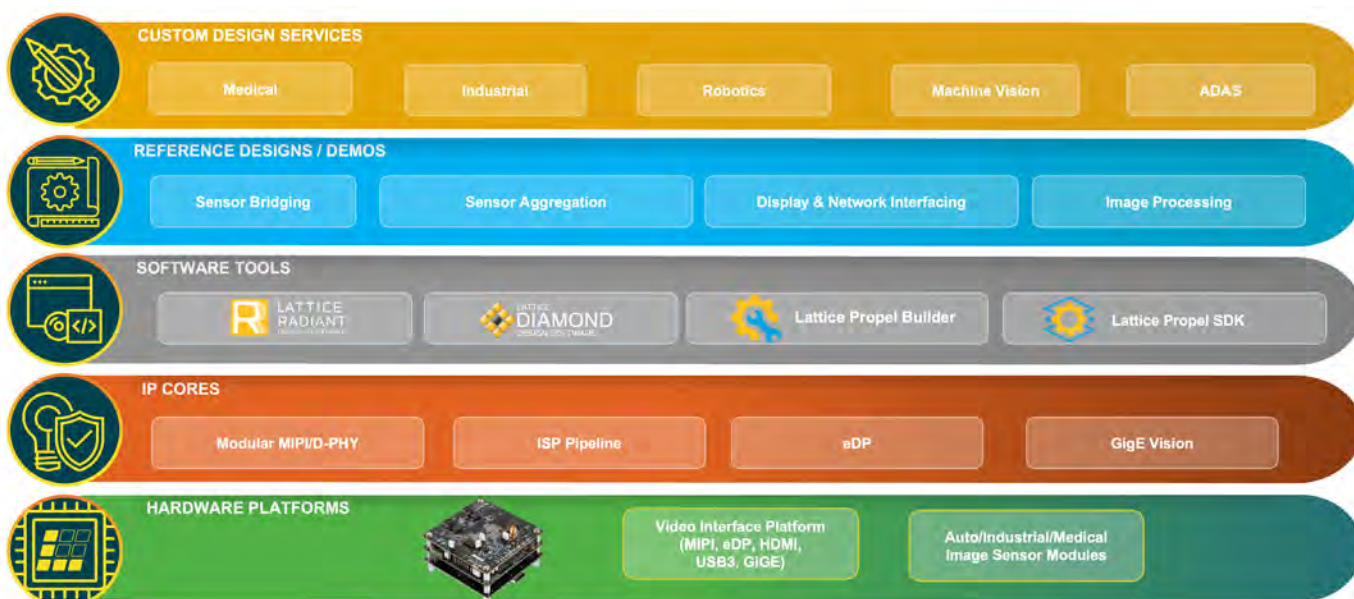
CUSTOM DESIGN SERVICES

Medical

Industrial

Robotics

Machine Vision

ADAS

REFERENCE DESIGNS / DEMOS

Sensor Bridging

Sensor Aggregation

Display & Network Interfacing

Image Processing

SOFTWARE TOOLS

LATTICE RADIANT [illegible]

LATTICE DIAMOND DESIGN SOFTWARE

Lattice Propel Builder

Lattice Propel SDK

IP CORES

Modular MIPI/D-PHY

ISP Pipeline

eDP

GigE Vision

HARDWARE PLATFORMS

Video Interface Platform (MIPI, eDP, HDMI, USB3, GIGE)

Auto/Industrial/Medical Image Sensor Modules